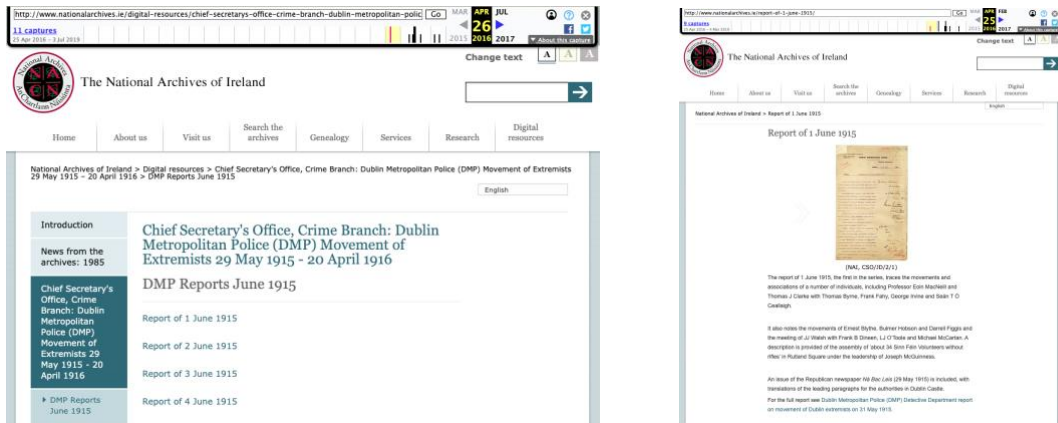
http://www.nationalarchives.ie/digital-resources/chief-secretarys-office-crime-branch-dublin-metropolitan-polic Go MAR APR JUL
11 captures
25 Apr 2016 - 3 Jul 2019
26
2015 2016 2017
About this capture

The National Archives of Ireland

Change text A A A

Home | About us | Visit us | Search the archives | Genealogy | Services | Research | Digital resources

National Archives of Ireland > Digital resources > Chief Secretary's Office, Crime Branch: Dublin Metropolitan Police (DMP) Movement of Extremists 29 May 1915 - 20 April 1916 > DMP Reports June 1915

English

Introduction

News from the archives: 1985

Chief Secretary's Office, Crime Branch: Dublin Metropolitan Police (DMP) Movement of Extremists 29 May 1915 - 20 April 1916

DMP Reports June 1915

Chief Secretary's Office, Crime Branch: Dublin Metropolitan Police (DMP) Movement of Extremists 29 May 1915 - 20 April 1916

DMP Reports June 1915

Report of 1 June 1915

Report of 2 June 1915

Report of 3 June 1915

Report of 4 June 1915

http://www.nationalarchives.ie/report-of-1-june-1915/ Go FEB
9 captures
25
2016 2017
About this capture

The National Archives of Ireland

Change text A A A

Home | About us | Visit us | Search the archives | Genealogy | Services | Research | Digital resources

English

National Archives of Ireland > Report of 1 June 1915

Report of 1 June 1915

(NAI, CSO/JD/2/1)

The report of 1 June 1915, the first in the series, traces the movements and associations of a number of individuals, including Professor Eoin MacNeill and Thomas J Clarke with Thomas Byrne, Frank Fahy, George Irvine and Seán T O Ceallaigh.

It also notes the movements of Ernest Blythe, Bulmer Hobson and Darrell Figgis and the meeting of JJ Walsh with Frank B Dineen, LJ O'Toole and Michael McCarten. A description is provided of the assembly of 'about 34 Sinn Féin Volunteers without rifles' in Rutland Square under the leadership of Joseph McGuinness.

An issue of the Republican newspaper Nà Bac Leis (29 May 1915) is included, with translations of the leading paragraphs for the authorities in Dublin Castle.

For the full report see Dublin Metropolitan Police (DMP) Detective Department report on movement of Dublin extremists on 31 May 1915.